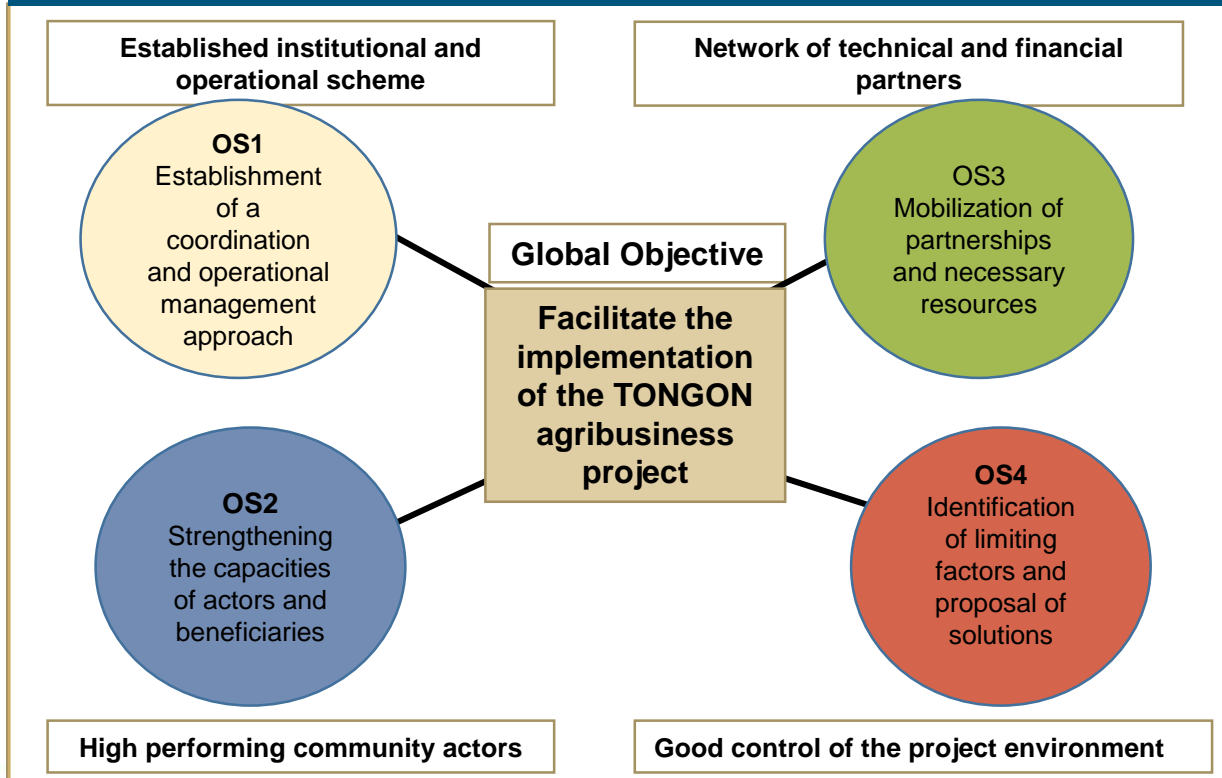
Established institutional and operational scheme

Network of technical and financial partners

OS1
Establishment of a coordination and operational management approach

Global Objective

Facilitate the implementation of the TONGON agribusiness project

OS3
Mobilization of partnerships and necessary resources

OS2
Strengthening the capacities of actors and beneficiaries

OS4
Identification of limiting factors and proposal of solutions

High performing community actors

Good control of the project environment